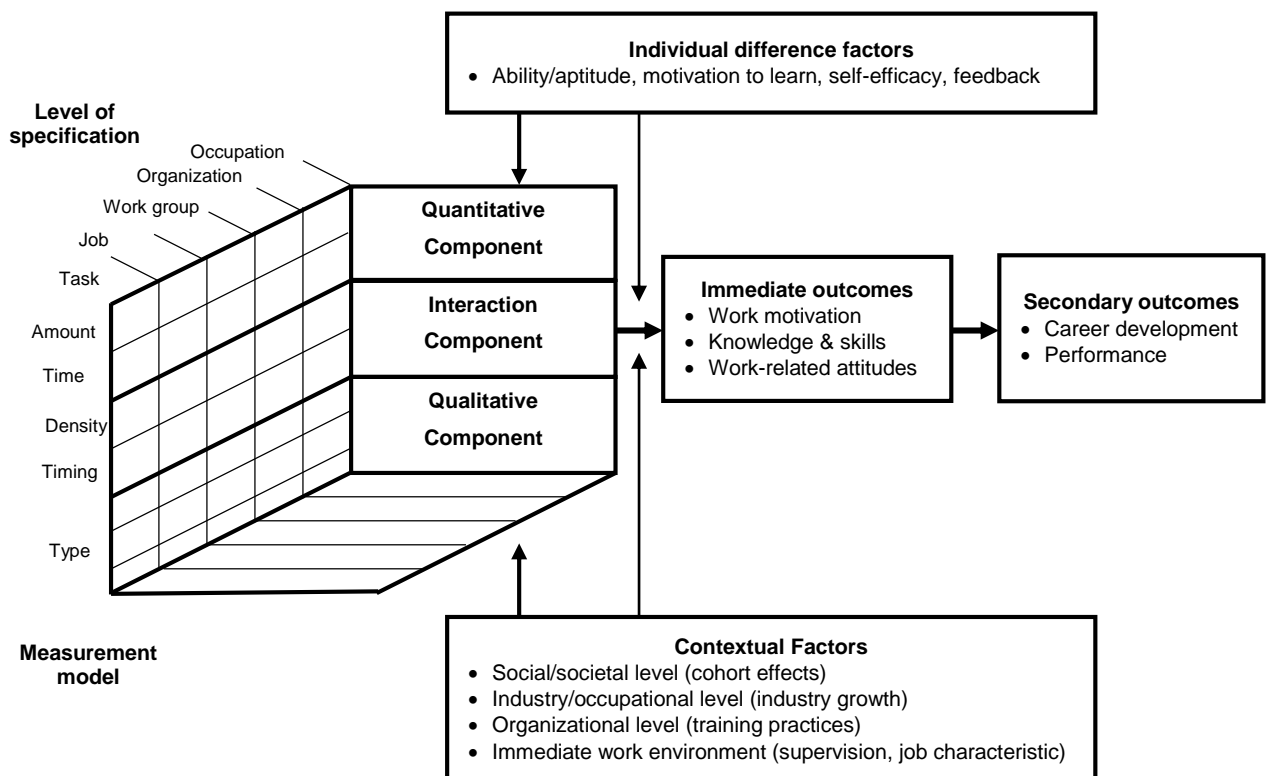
Individual difference factors
• Ability/aptitude, motivation to learn, self-efficacy, feedback

Level of specification

Occupation
Organization
Work group
Job
Task

Amount
Time
Density
Timing
Type

Quantitative Component

Interaction Component

Qualitative Component

Immediate outcomes
• Work motivation
• Knowledge & skills
• Work-related attitudes

Secondary outcomes
• Career development
• Performance

Measurement model

Contextual Factors
• Social/societal level (cohort effects)
• Industry/occupational level (industry growth)
• Organizational level (training practices)
• Immediate work environment (supervision, job characteristic)